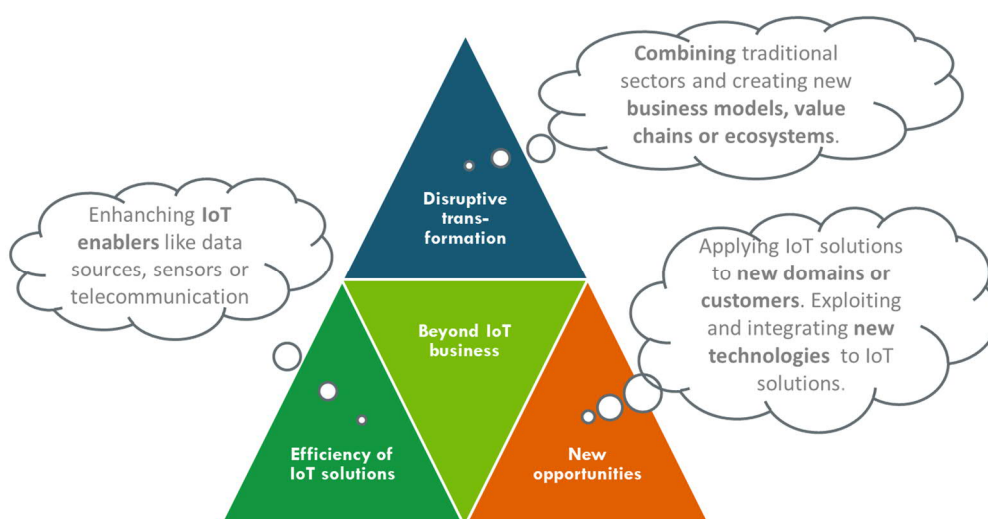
**Combining** traditional sectors and creating new **business models, value chains or ecosystems**.

Disruptive transformation

Enhancing **IoT enablers** like data sources, sensors or telecommunication

Applying IoT solutions to **new domains or customers**. Exploiting and integrating **new technologies** to IoT solutions.

Beyond IoT business

Efficiency of IoT solutions

New opportunities